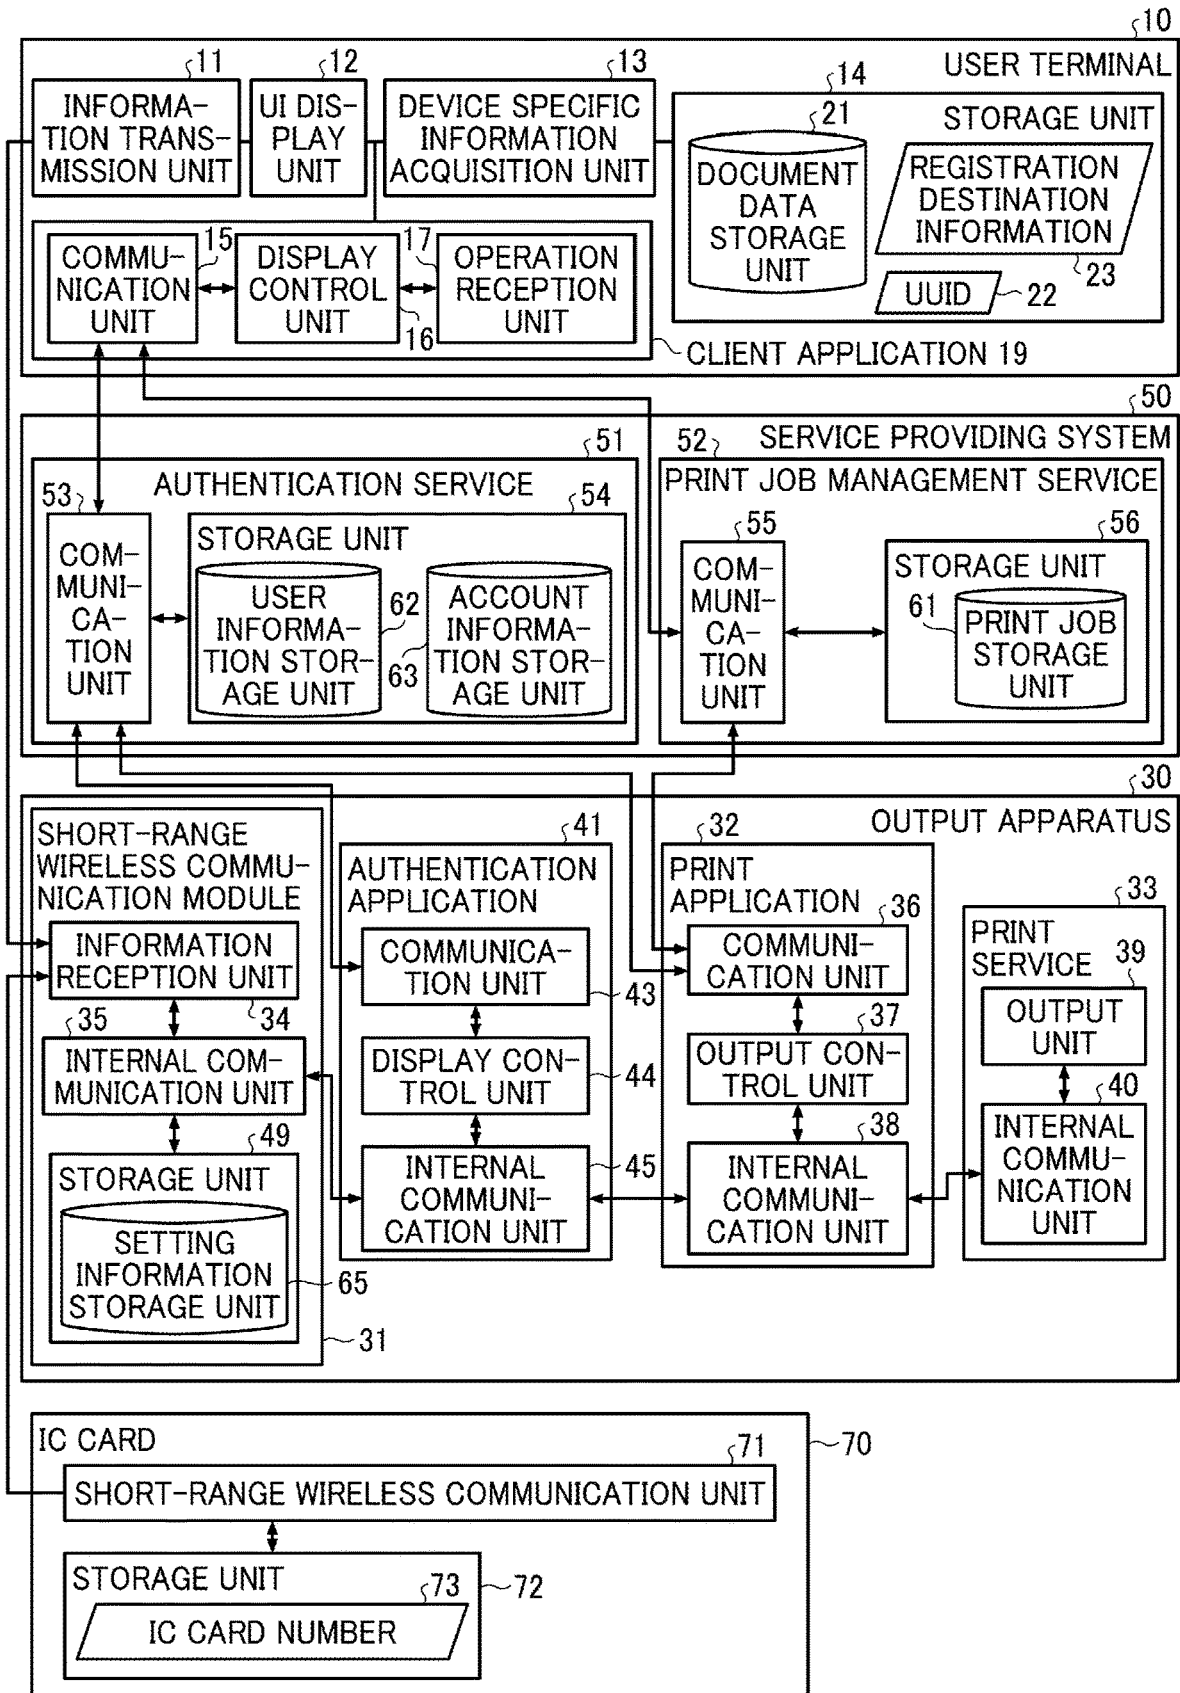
10
USER TERMINAL
11
INFORMATION TRANSMISSION UNIT
12
UI DISPLAY UNIT
13
DEVICE SPECIFIC INFORMATION ACQUISITION UNIT
14
21
STORAGE UNIT
DOCUMENT DATA STORAGE UNIT
REGISTRATION DESTINATION INFORMATION
23
UUID
22
COMMUNICATION UNIT
15
DISPLAY CONTROL UNIT
17
OPERATION RECEPTION UNIT
16
CLIENT APPLICATION 19
50
SERVICE PROVIDING SYSTEM
51
52
AUTHENTICATION SERVICE
PRINT JOB MANAGEMENT SERVICE
53
54
STORAGE UNIT
COMMUNICATION UNIT
USER INFORMATION STORAGE UNIT
62
ACCOUNT INFORMATION STORAGE UNIT
63
55
56
STORAGE UNIT
COMMUNICATION UNIT
61
PRINT JOB STORAGE UNIT
30
OUTPUT APPARATUS
SHORT-RANGE WIRELESS COMMUNICATION MODULE
41
AUTHENTICATION APPLICATION
32
PRINT APPLICATION
36
33
PRINT SERVICE
39
INFORMATION RECEPTION UNIT
COMMUNICATION UNIT
COMMUNICATION UNIT
OUTPUT UNIT
43
34
35
INTERNAL COMMUNICATION UNIT
DISPLAY CONTROL UNIT
44
37
OUTPUT CONTROL UNIT
40
INTERNAL COMMUNICATION UNIT
49
STORAGE UNIT
45
INTERNAL COMMUNICATION UNIT
38
INTERNAL COMMUNICATION UNIT
SETTING INFORMATION STORAGE UNIT
65
31
IC CARD
70
71
SHORT-RANGE WIRELESS COMMUNICATION UNIT
STORAGE UNIT
73
72
IC CARD NUMBER